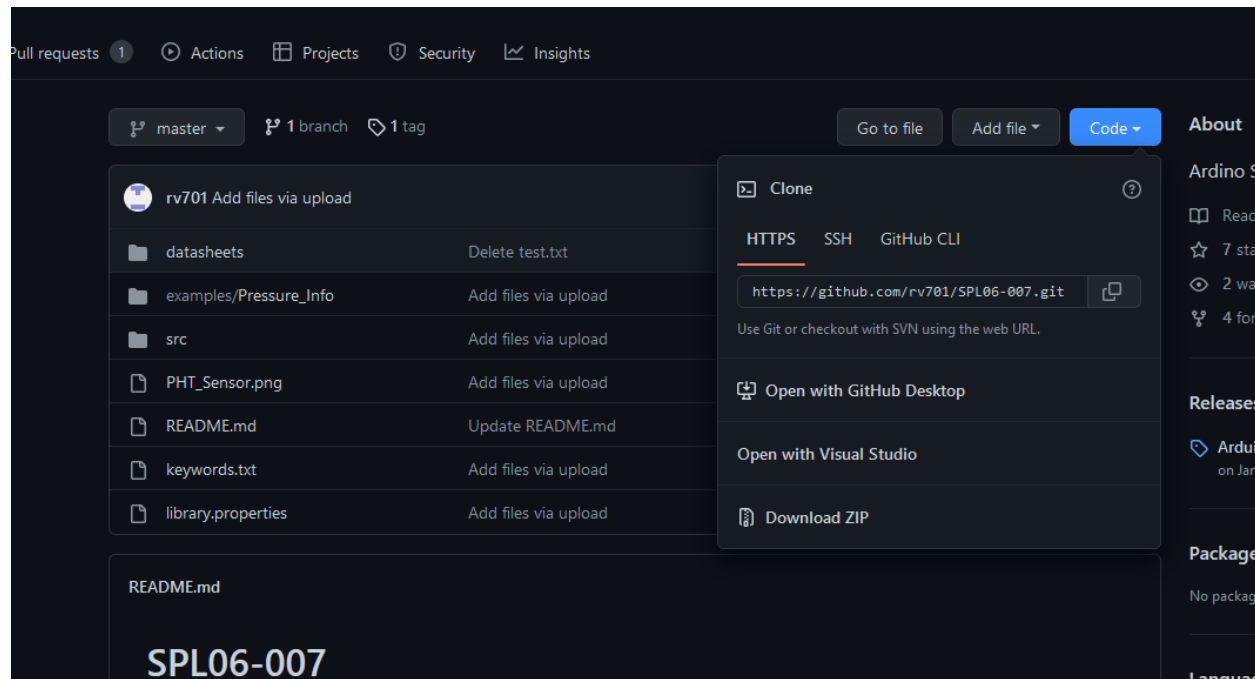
Pull requests 1 Actions Projects Security Insights

master 1 branch 1 tag

Go to file Add file Code

About

Ardino S

Read

7 sta

2 wa

4 for

rv701 Add files via upload

| | |
|---|---|
| datasheets | Delete test.txt |
| examples/Pressure_Info | Add files via upload |
| src | Add files via upload |
| PHT_Sensor.png | Add files via upload |
| README.md | Update README.md |
| keywords.txt | Add files via upload |
| library.properties | Add files via upload |

Clone

HTTPS SSH GitHub CLI

https://github.com/rv701/SPL06-007.git

Use Git or checkout with SVN using the web URL.

Open with GitHub Desktop

Open with Visual Studio

Download ZIP

Releases

Ardui

on Jar

Package

No packag

README.md

SPL06-007